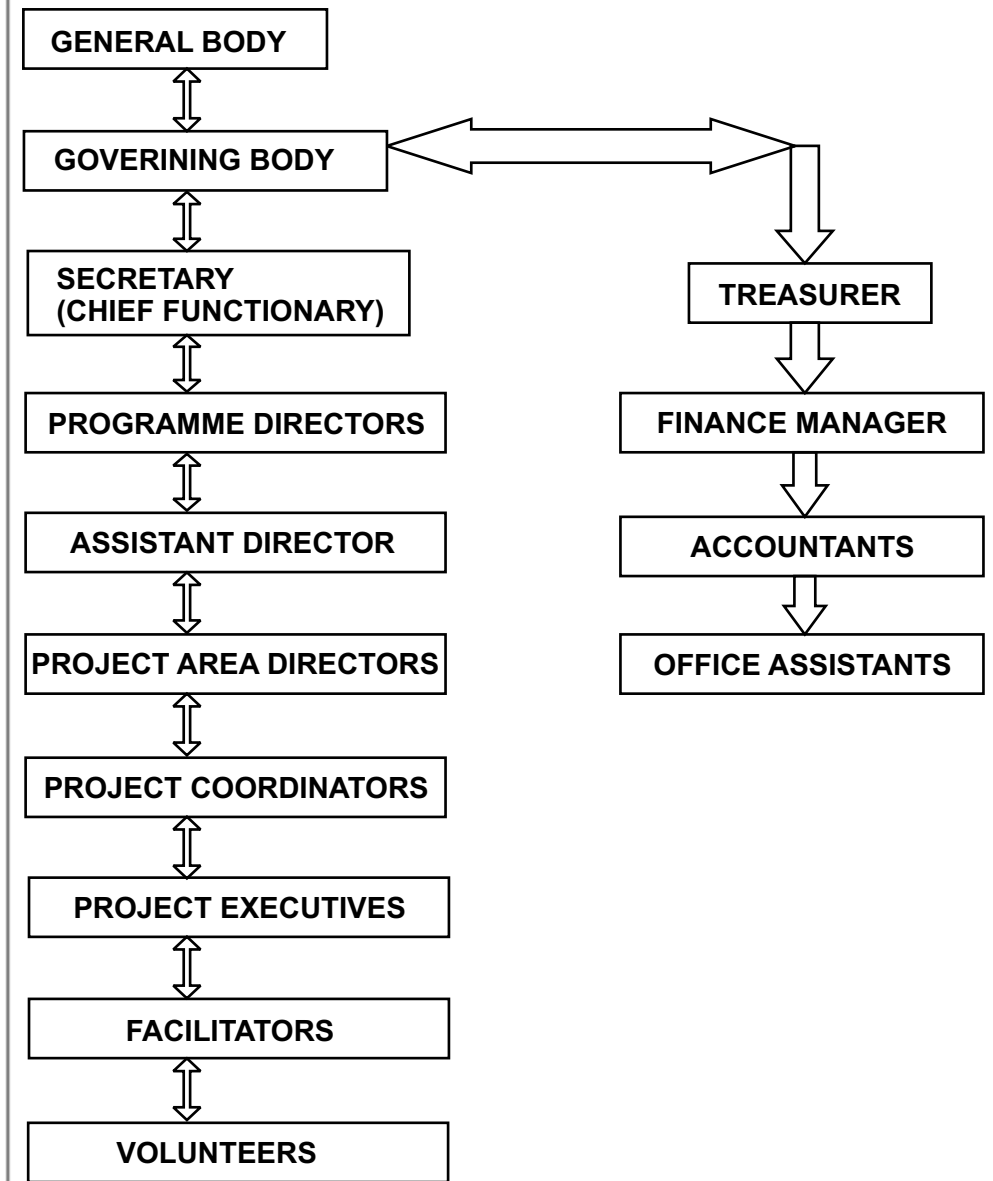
GENERAL BODY

GOVERINING BODY

SECRETARY (CHIEF FUNCTIONARY)

PROGRAMME DIRECTORS

ASSISTANT DIRECTOR

PROJECT AREA DIRECTORS

PROJECT COORDINATORS

PROJECT EXECUTIVES

FACILITATORS

VOLUNTEERS

TREASURER

FINANCE MANAGER

ACCOUNTANTS

OFFICE ASSISTANTS